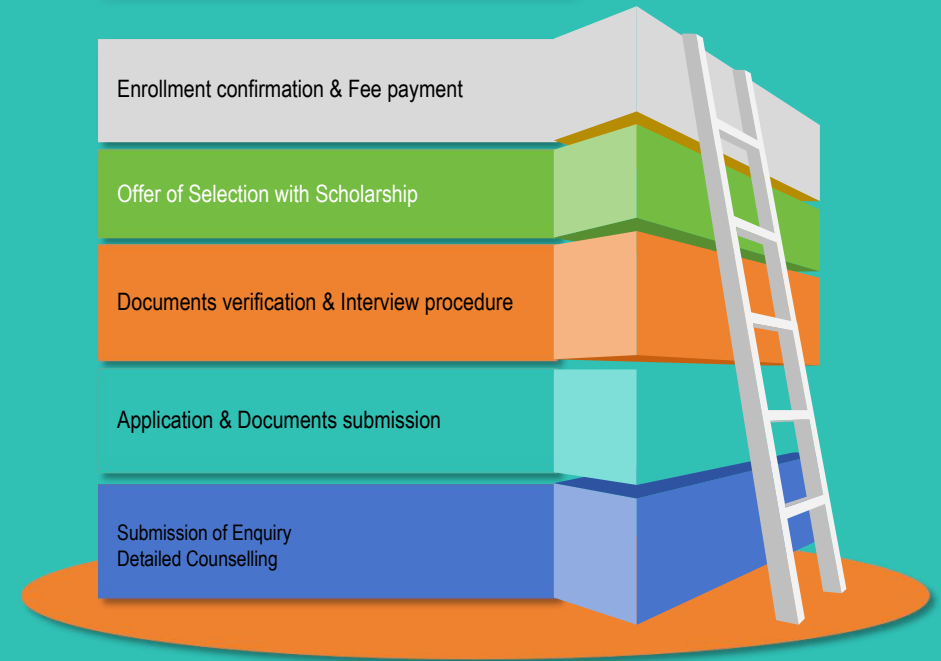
Enrollment confirmation & Fee payment

Offer of Selection with Scholarship

Documents verification & Interview procedure

Application & Documents submission

Submission of Enquiry
Detailed Counselling